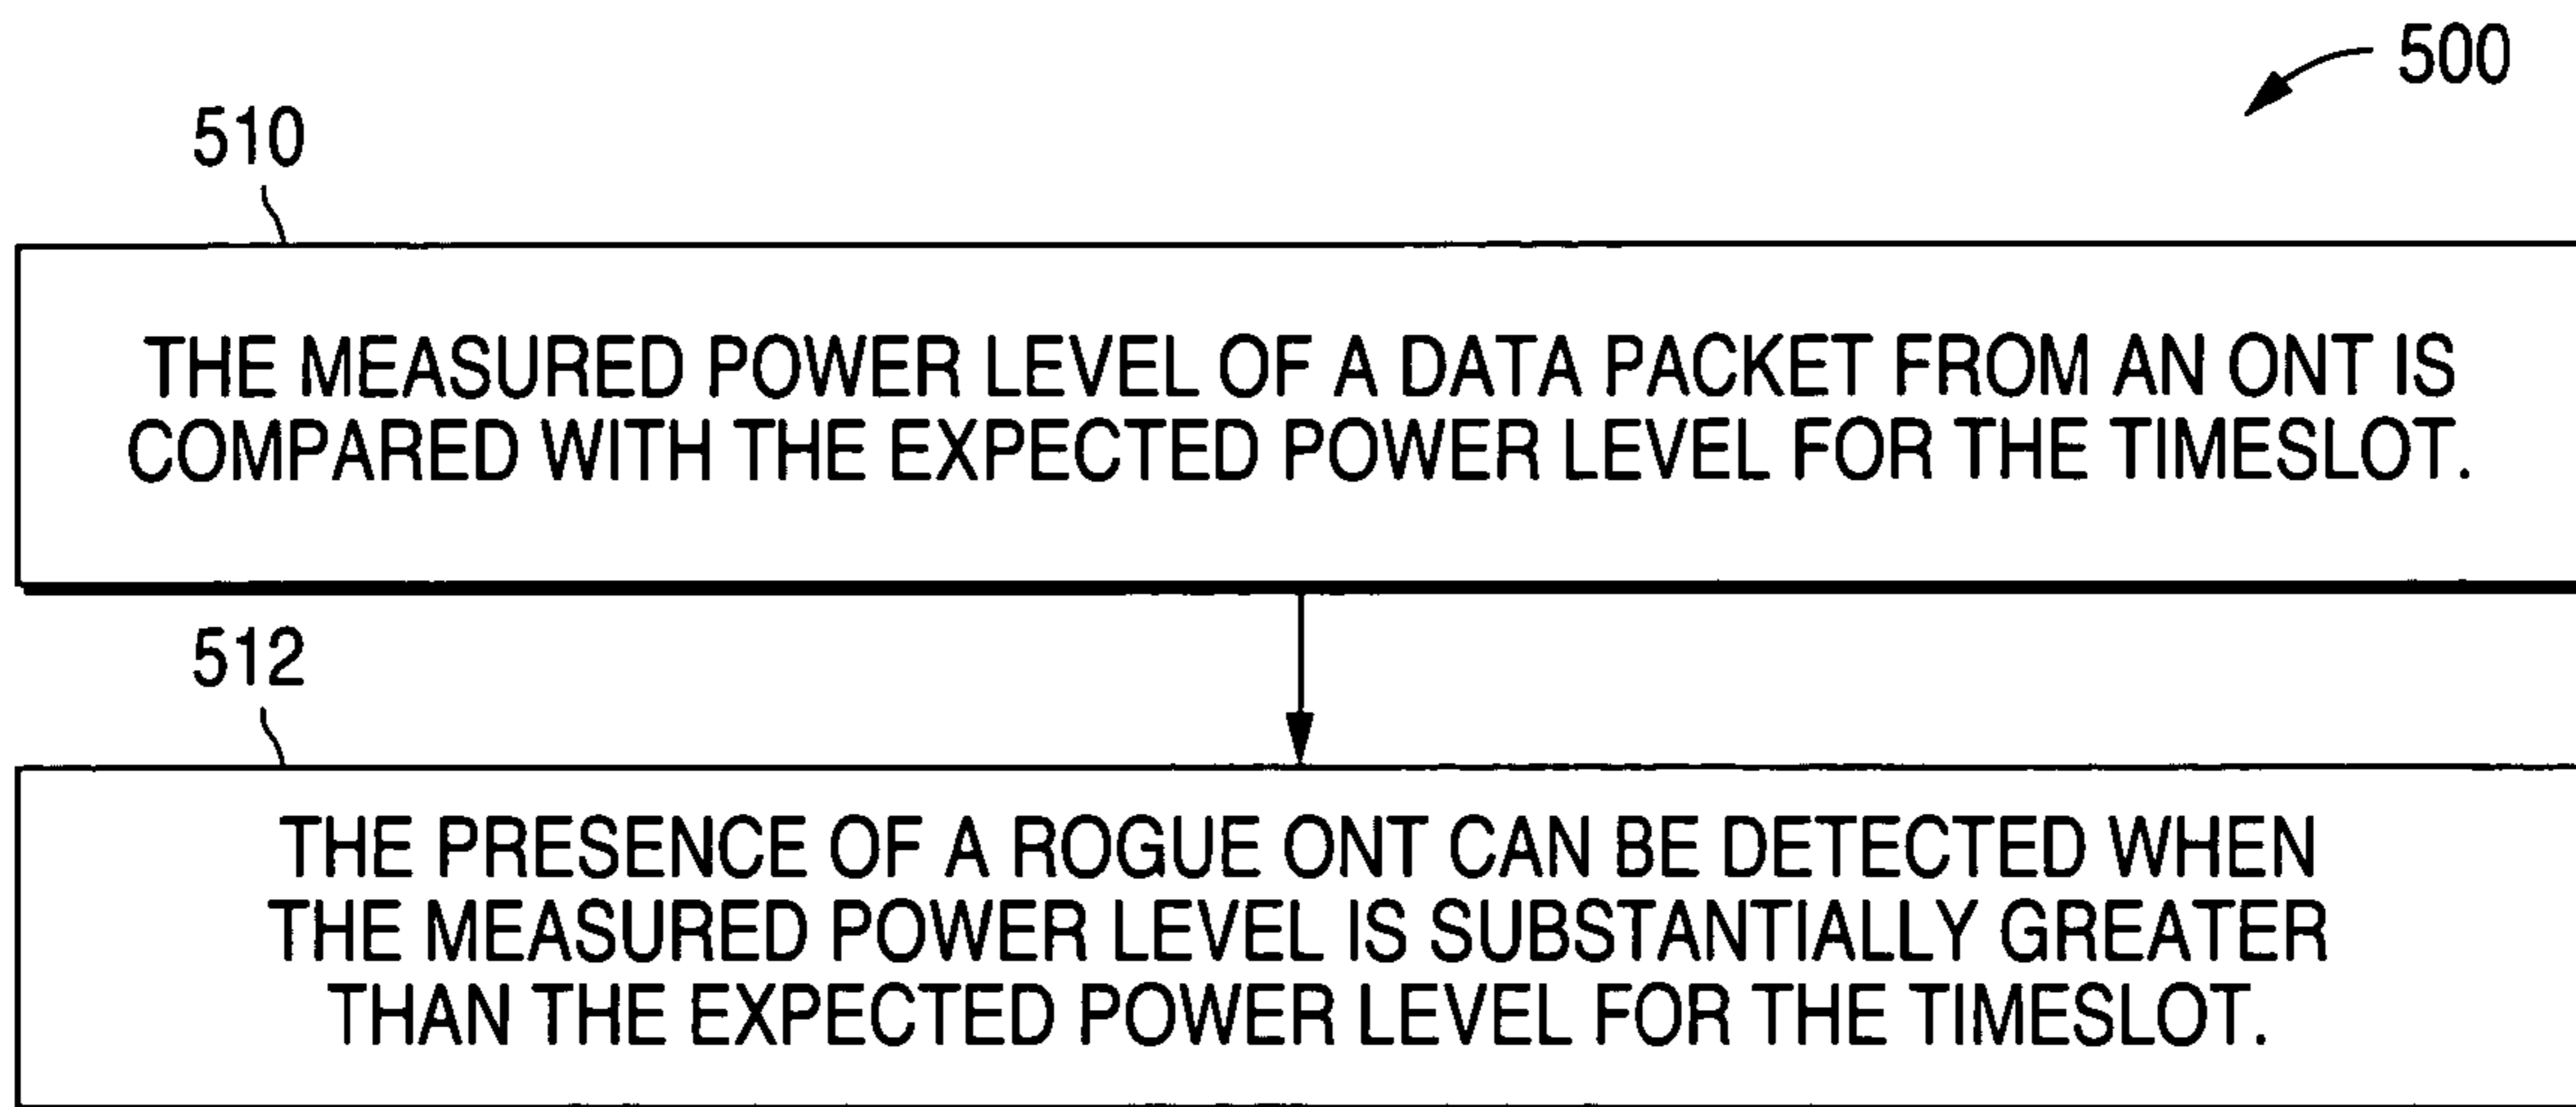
500

510

THE MEASURED POWER LEVEL OF A DATA PACKET FROM AN ONT IS COMPARED WITH THE EXPECTED POWER LEVEL FOR THE TIMESLOT.

512

THE PRESENCE OF A ROGUE ONT CAN BE DETECTED WHEN THE MEASURED POWER LEVEL IS SUBSTANTIALLY GREATER THAN THE EXPECTED POWER LEVEL FOR THE TIMESLOT.